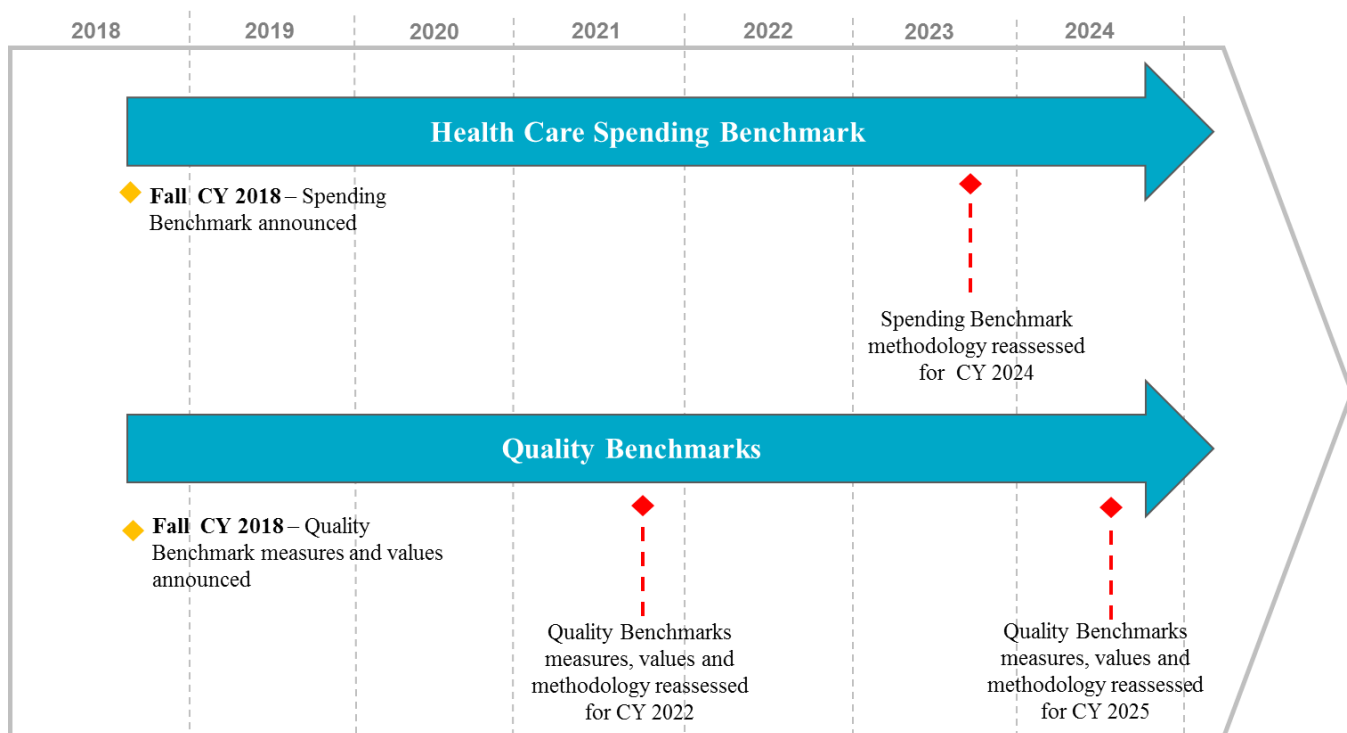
2018 2019 2020 2021 2022 2023 2024

Health Care Spending Benchmark

**Fall CY 2018** – Spending Benchmark announced

Spending Benchmark methodology reassessed for CY 2024

Quality Benchmarks

**Fall CY 2018** – Quality Benchmark measures and values announced

Quality Benchmarks measures, values and methodology reassessed for CY 2022

Quality Benchmarks measures, values and methodology reassessed for CY 2025